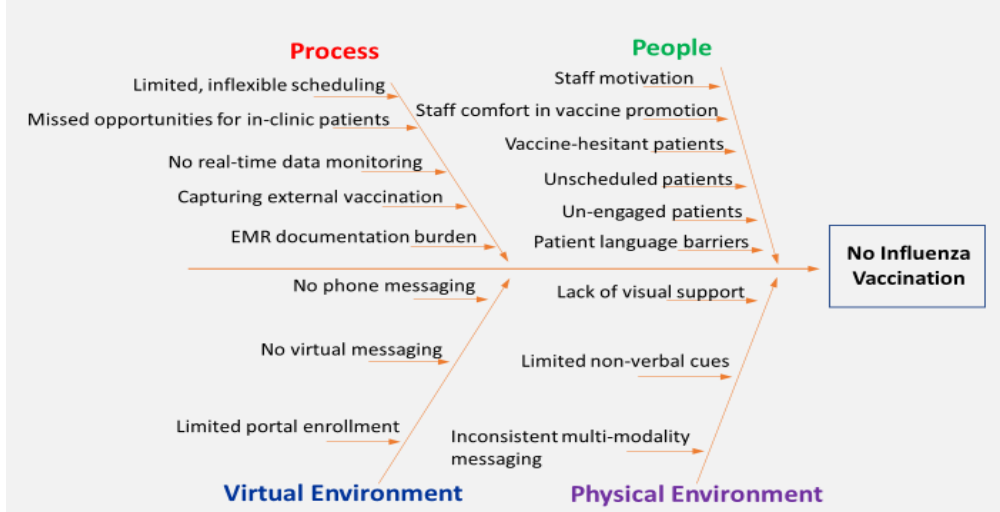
Process

Limited, inflexible scheduling

Missed opportunities for in-clinic patients

No real-time data monitoring

Capturing external vaccination

EMR documentation burden

People

Staff motivation

Staff comfort in vaccine promotion

Vaccine-hesitant patients

Unscheduled patients

Un-engaged patients

Patient language barriers

No Influenza Vaccination

No phone messaging

No virtual messaging

Limited portal enrollment

Virtual Environment

Lack of visual support

Limited non-verbal cues

Inconsistent multi-modality messaging

Physical Environment